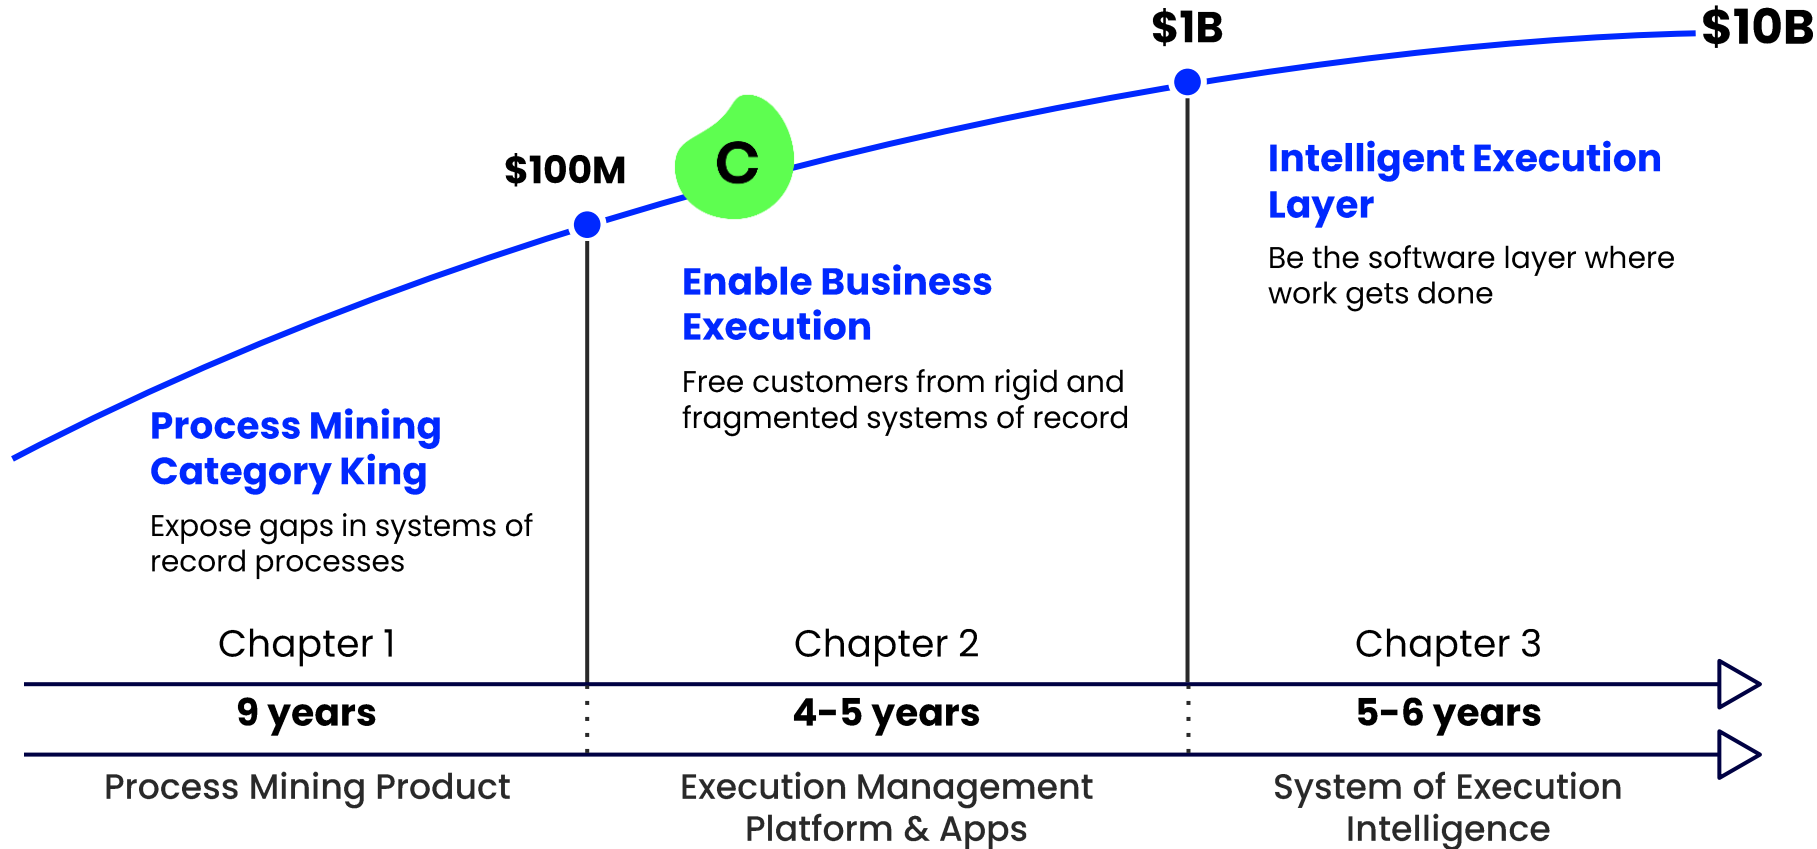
$1B

$10B

C

$100M

Intelligent Execution Layer

Be the software layer where work gets done

Enable Business Execution

Free customers from rigid and fragmented systems of record

Process Mining Category King

Expose gaps in systems of record processes

Chapter 1

Chapter 2

Chapter 3

9 years

4-5 years

5-6 years

Process Mining Product

Execution Management Platform & Apps

System of Execution Intelligence